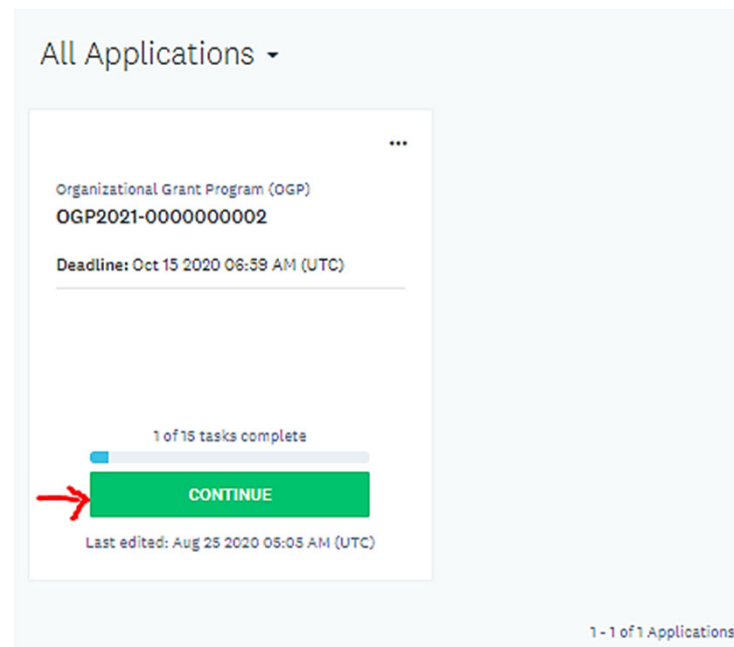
All Applications

...

Organizational Grant Program (OGP)
OGP2021-0000000002

Deadline: Oct 15 2020 06:59 AM (UTC)

1 of 15 tasks complete

CONTINUE

Last edited: Aug 25 2020 05:05 AM (UTC)

1 - 1 of 1 Applications